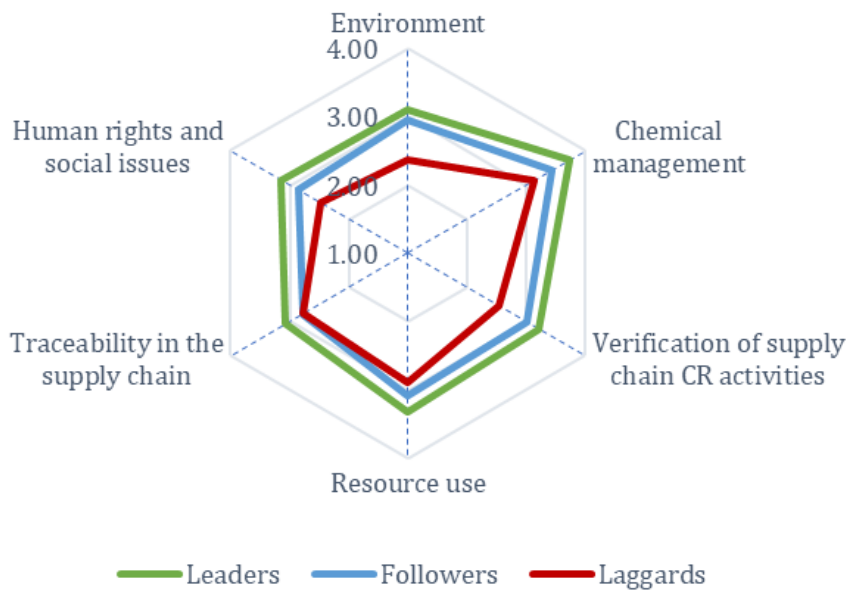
Environment

4.00

3.00

2.00

1.00

Chemical management

Verification of supply chain CR activities

Resource use

Traceability in the supply chain

Human rights and social issues

Leaders Followers Laggards